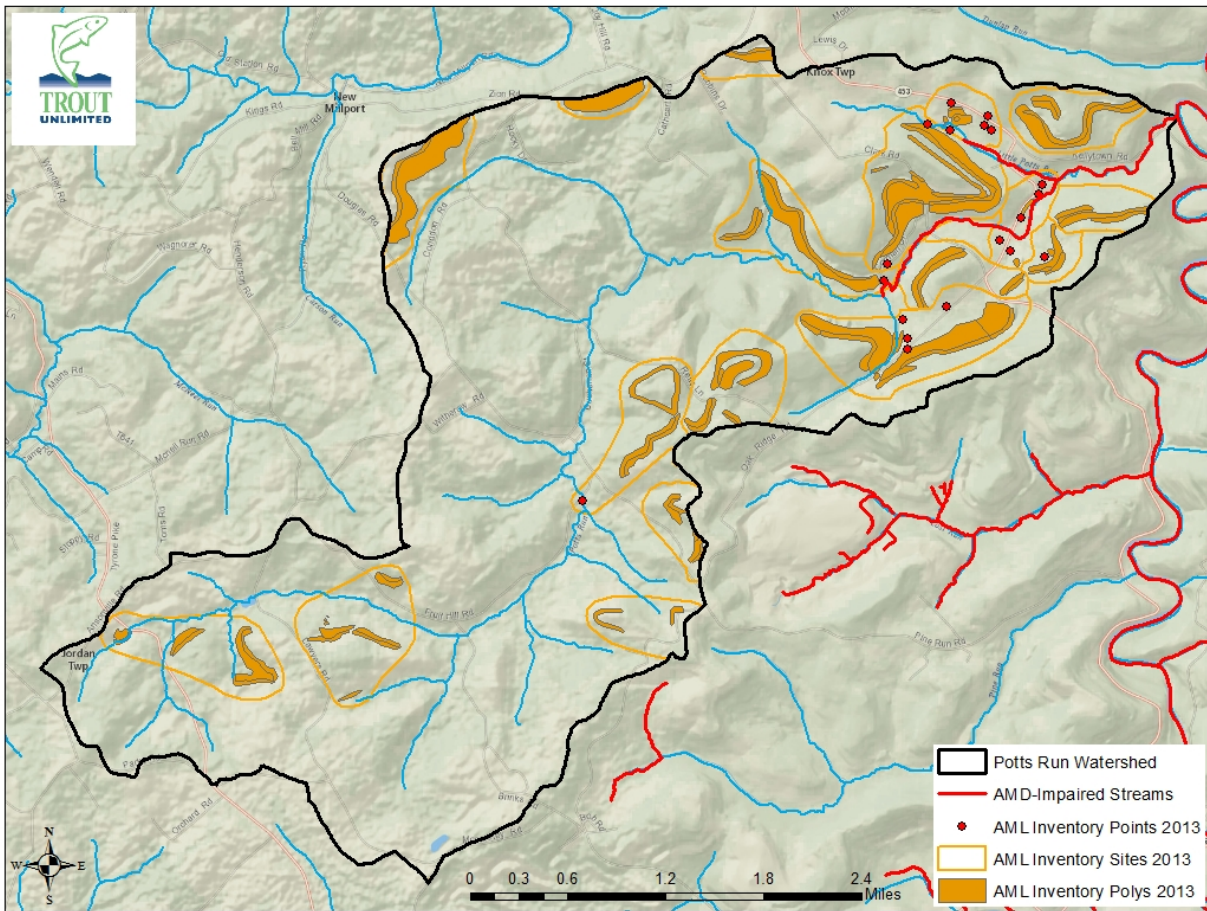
TROUT UNLIMITED

New Millport
Zion Rd
Knox Twp
653
Clark Rd
Kellytown Rd
Douglas Rd
Wagoner Rd
Henderson Rd
Carnegie Rd
Witherow Rd
Oak Ridge
Pine Run Rd
Jordan Twp
Tyrone Pike
Main Rd
Merrill Run Rd
Pine Run Rd
Orchard Rd

Potts Run Watershed
AMD-Impaired Streams
AML Inventory Points 2013
AML Inventory Sites 2013
AML Inventory Polys 2013

0 0.3 0.6 1.2 1.8 2.4 Miles
N
W E
S